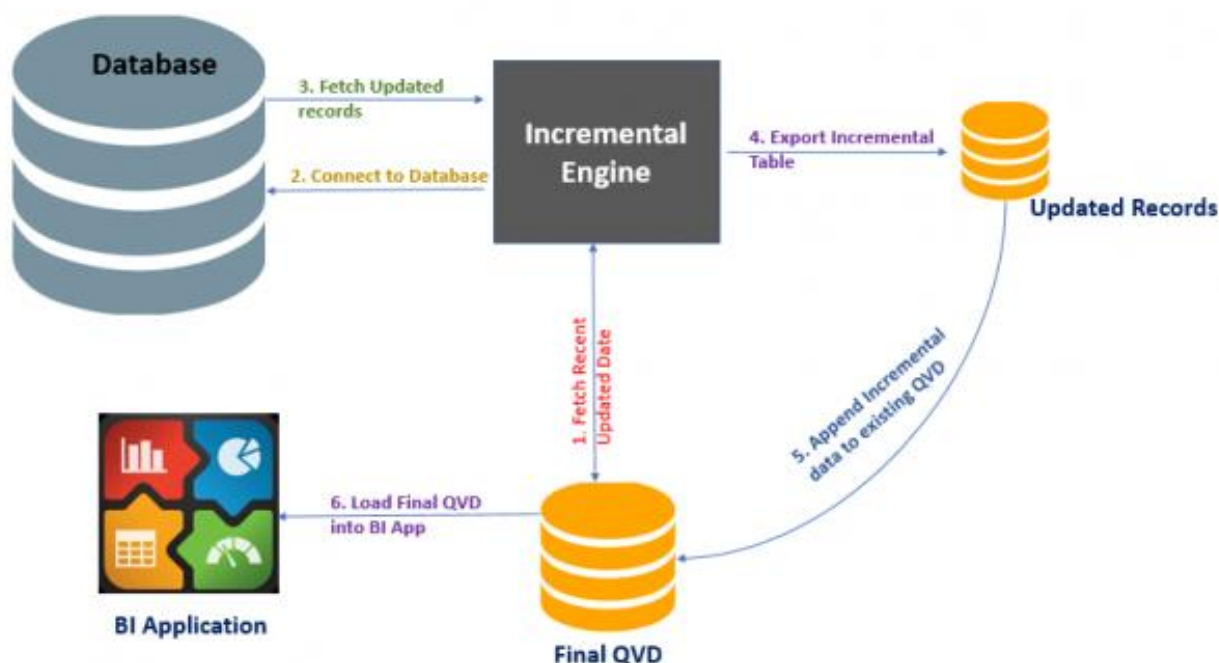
Database

3. Fetch Updated records

2. Connect to Database

Incremental Engine

4. Export Incremental Table

Updated Records

1. Fetch Recent Updated Date

5. Append Incremental data to existing QVD

6. Load Final QVD into BI App

BI Application

Final QVD